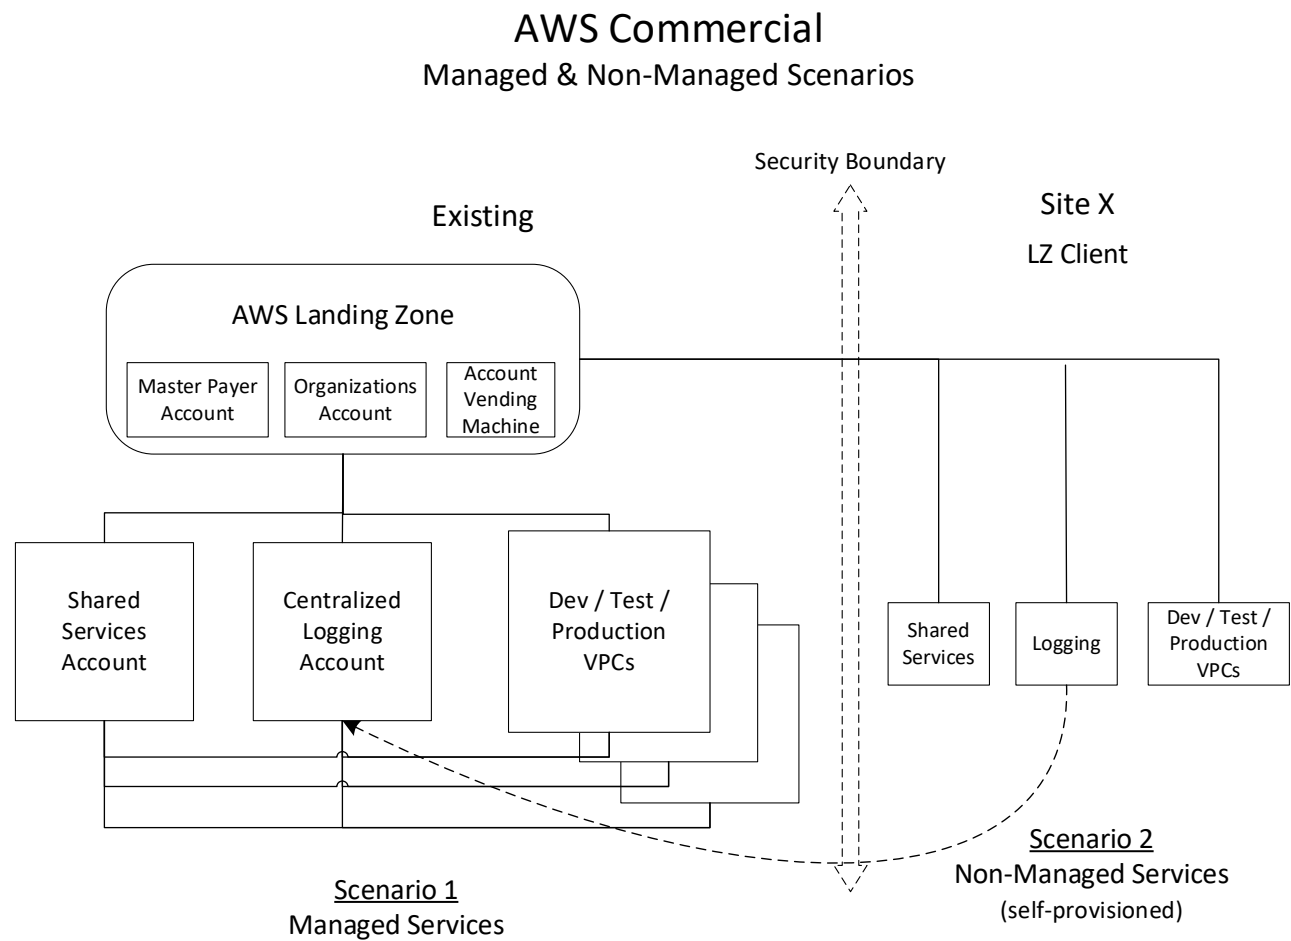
AWS Commercial
Managed & Non-Managed Scenarios

Security Boundary

Existing

Site X
LZ Client

AWS Landing Zone

Master Payer Account

Organizations Account

Account Vending Machine

Shared Services Account

Centralized Logging Account

Dev / Test / Production VPCs

Shared Services

Logging

Dev / Test / Production VPCs

Scenario 2
Non-Managed Services
(self-provisioned)

Scenario 1
Managed Services